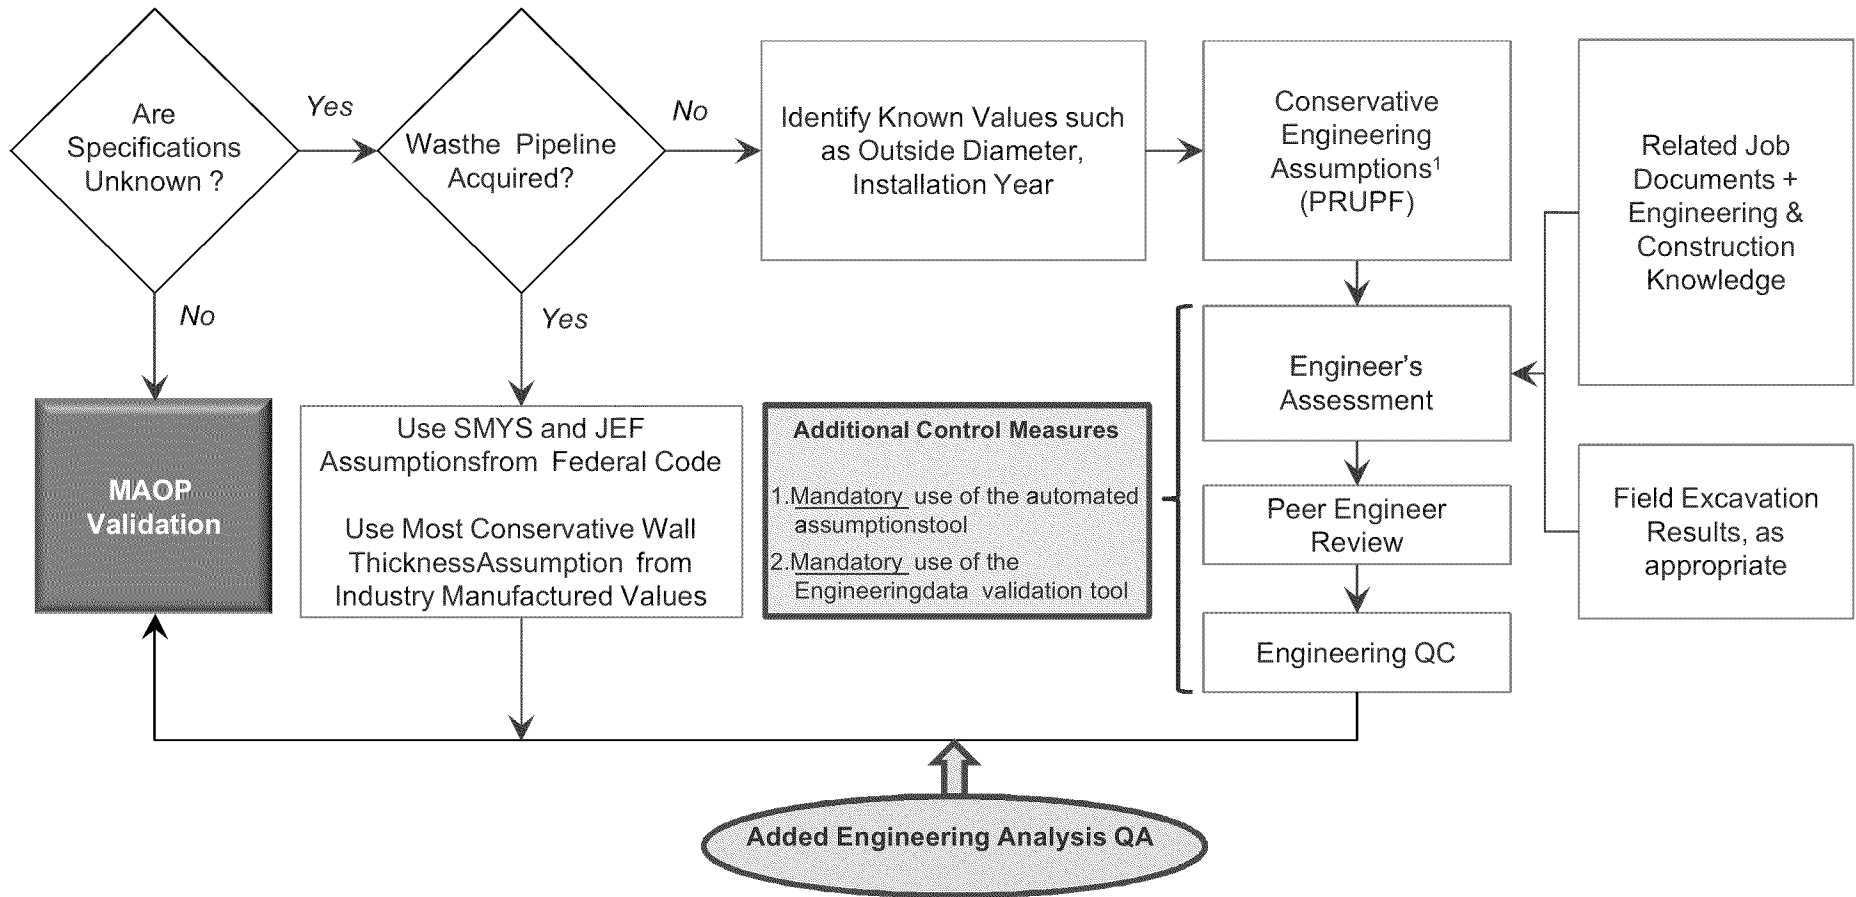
Are Specifications Unknown ?

Yes

Wasthe Pipeline Acquired?

No

Identify Known Values such as Outside Diameter, Installation Year

Conservative Engineering Assumptions$^1$ (PRUPF)

Related Job Documents + Engineering & Construction Knowledge

No

Yes

Engineer's Assessment

MAOP Validation

Use SMYS and JEF Assumptionsfrom Federal Code

Use Most Conservative Wall ThicknessAssumption from Industry Manufactured Values

Additional Control Measures

1.Mandatory use of the automated assumptionstool
2.Mandatory use of the Engineeringdata validation tool

Peer Engineer Review

Field Excavation Results, as appropriate

Engineering QC

Added Engineering Analysis QA